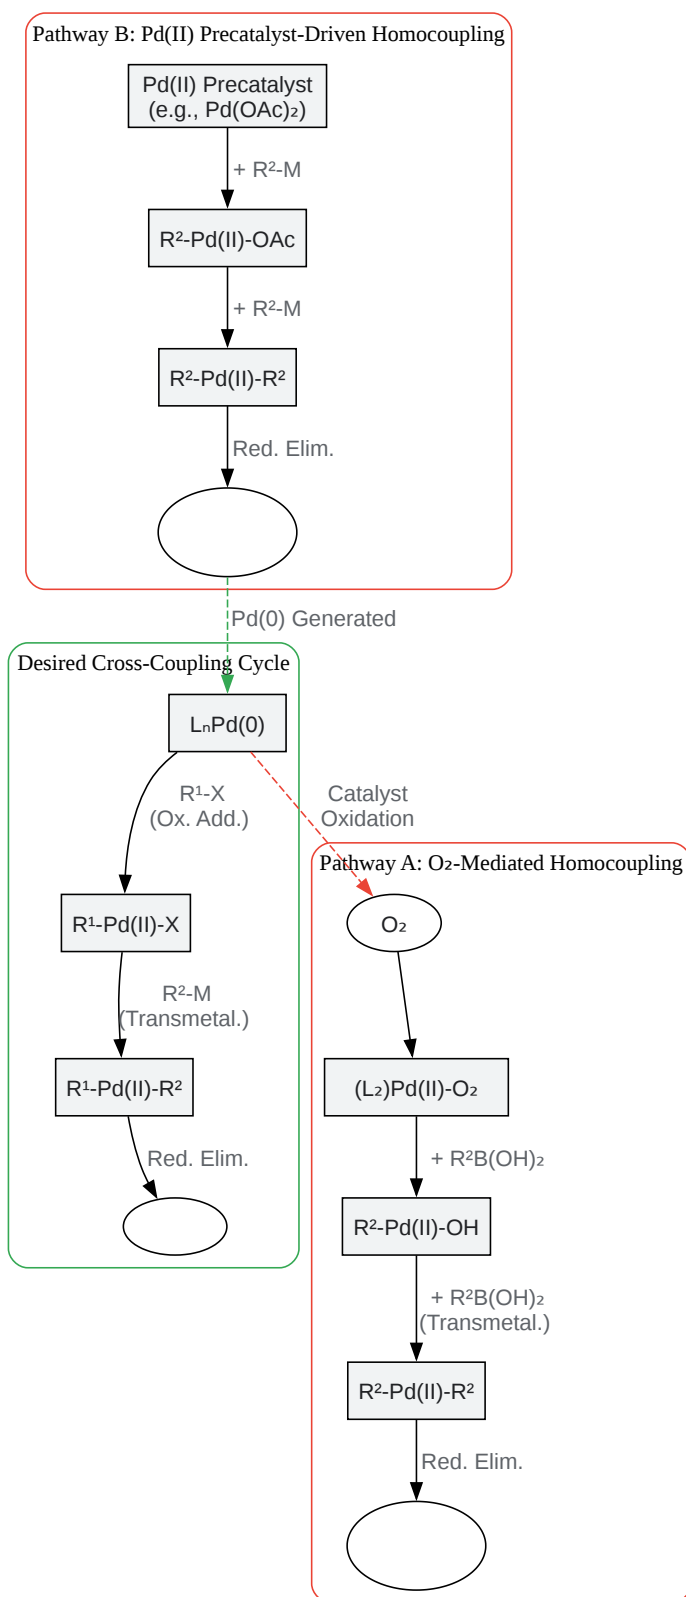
Pathway B: Pd(II) Precatalyst-Driven Homocoupling

Pd(II) Precatalyst (e.g., Pd(OAc)₂)

+ R²-M

R²-Pd(II)-OAc

+ R²-M

R²-Pd(II)-R²

Red. Elim.

Pd(0) Generated

Desired Cross-Coupling Cycle

LₙPd(0)

R¹-X (Ox. Add.)

Catalyst Oxidation

R¹-Pd(II)-X

R²-M (Transmetal.)

R¹-Pd(II)-R²

Red. Elim.

Pathway A: O₂-Mediated Homocoupling

O₂

(L₂)Pd(II)-O₂

+ R²B(OH)₂

R²-Pd(II)-OH

+ R²B(OH)₂ (Transmetal.)

R²-Pd(II)-R²

Red. Elim.